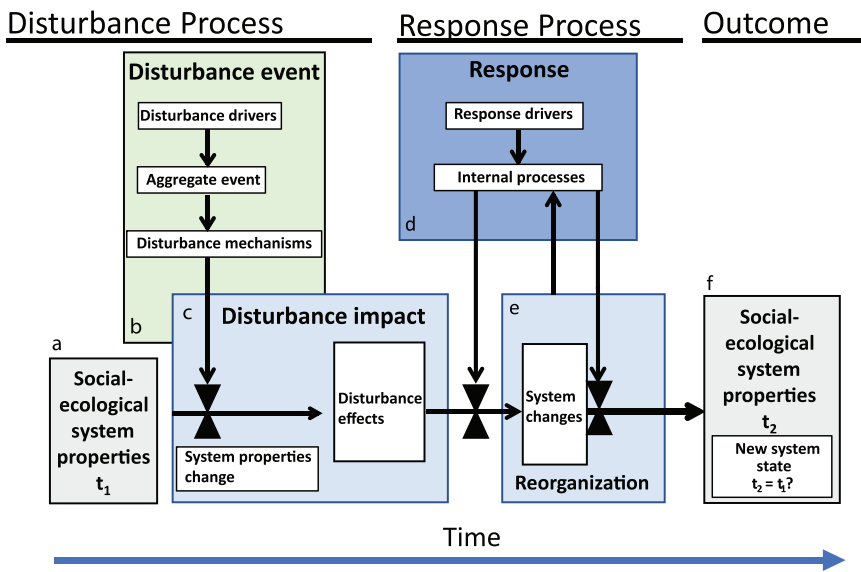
Disturbance Process

Response Process

Outcome

Disturbance event

Disturbance drivers

Aggregate event

Disturbance mechanisms

b

Response

Response drivers

Internal processes

d

a

Social-ecological system properties $t_1$

c

Disturbance impact

Disturbance effects

System properties change

e

System changes

Reorganization

f

Social-ecological system properties $t_2$

New system state $t_2 = t_1$?

Time